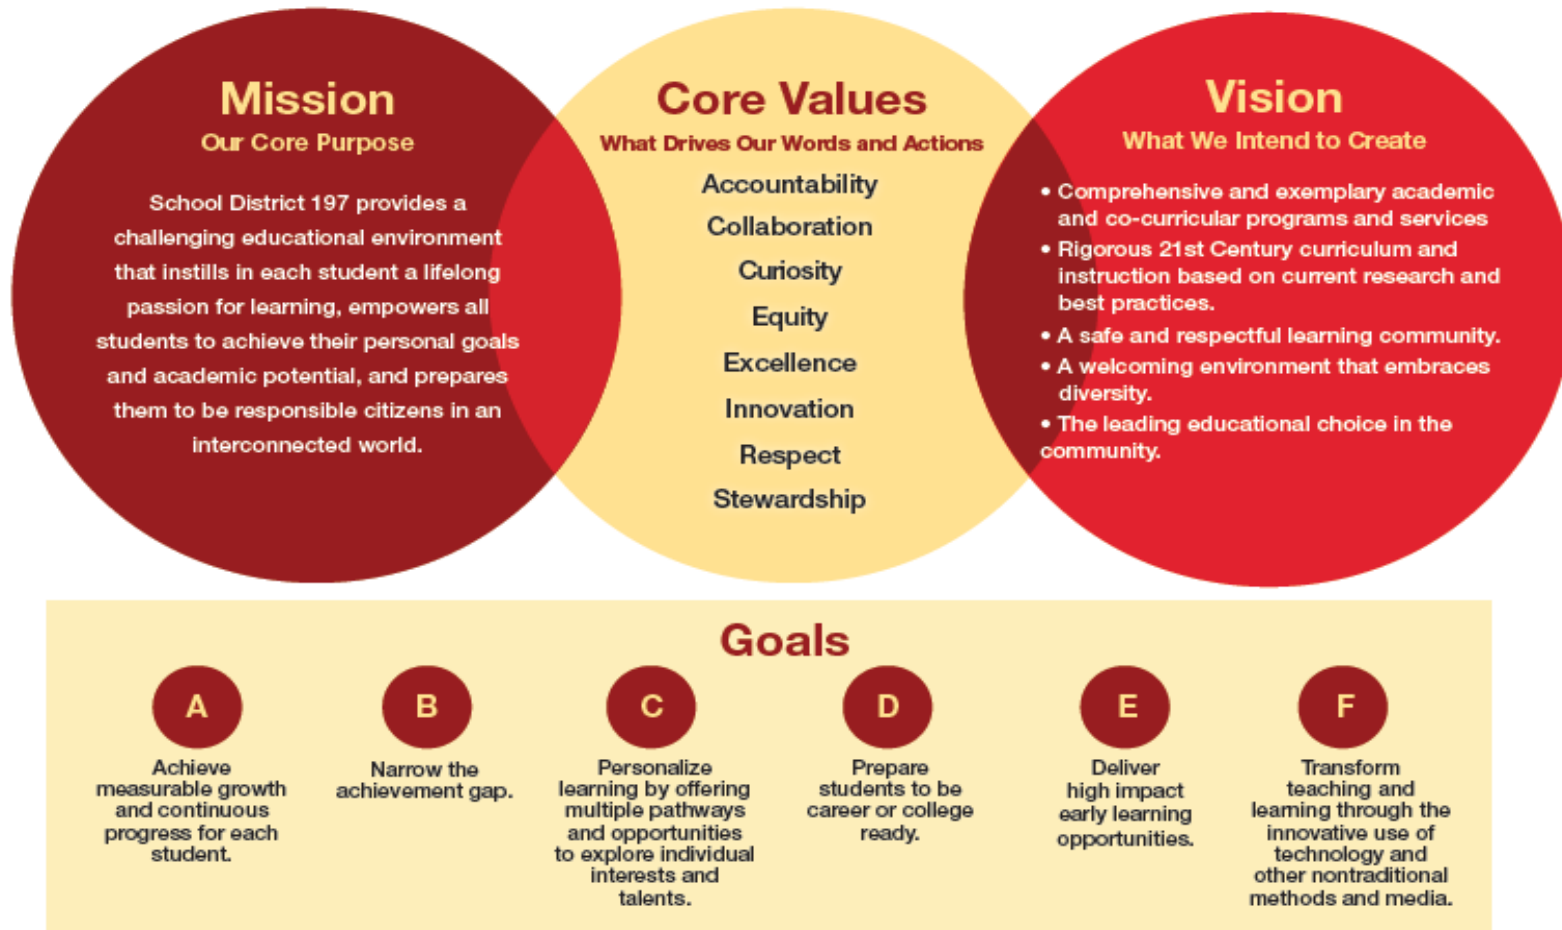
Mission
Our Core Purpose

School District 197 provides a challenging educational environment that instills in each student a lifelong passion for learning, empowers all students to achieve their personal goals and academic potential, and prepares them to be responsible citizens in an interconnected world.

Core Values
What Drives Our Words and Actions

Accountability
Collaboration
Curiosity
Equity
Excellence
Innovation
Respect
Stewardship

Vision
What We Intend to Create

• Comprehensive and exemplary academic and co-curricular programs and services
• Rigorous 21st Century curriculum and instruction based on current research and best practices.
• A safe and respectful learning community.
• A welcoming environment that embraces diversity.
• The leading educational choice in the community.

Goals

A
Achieve measurable growth and continuous progress for each student.

B
Narrow the achievement gap.

C
Personalize learning by offering multiple pathways and opportunities to explore individual interests and talents.

D
Prepare students to be career or college ready.

E
Deliver high impact early learning opportunities.

F
Transform teaching and learning through the innovative use of technology and other nontraditional methods and media.